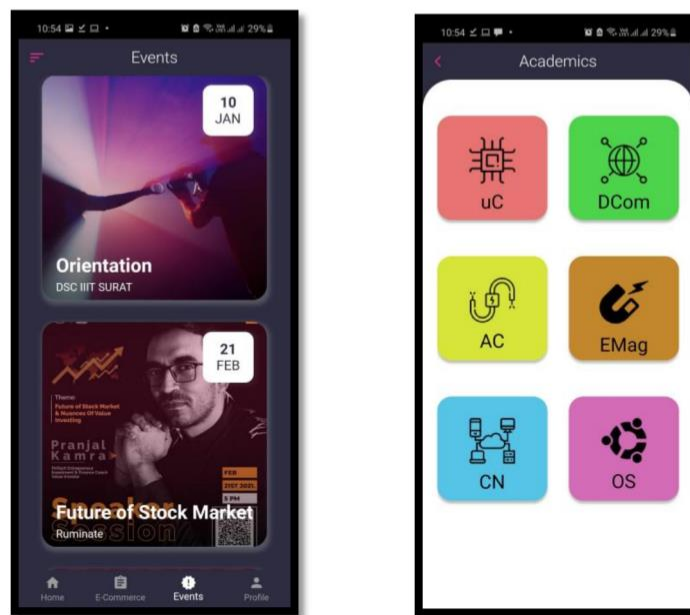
10:54 29%

Events

10
JAN

Orientation
DSC IIIT SURAT

21
FEB

Theme:
Future of Stock Market & Nuances Of Value Investing

Pranjal Kamra

FEB
21ST 2021
5 PM

Speaker Session

Future of Stock Market
Ruminate

Home
E-Commerce
Events
Profile

10:54 29%

Academics

uC
DCom
AC
EMag
CN
OS